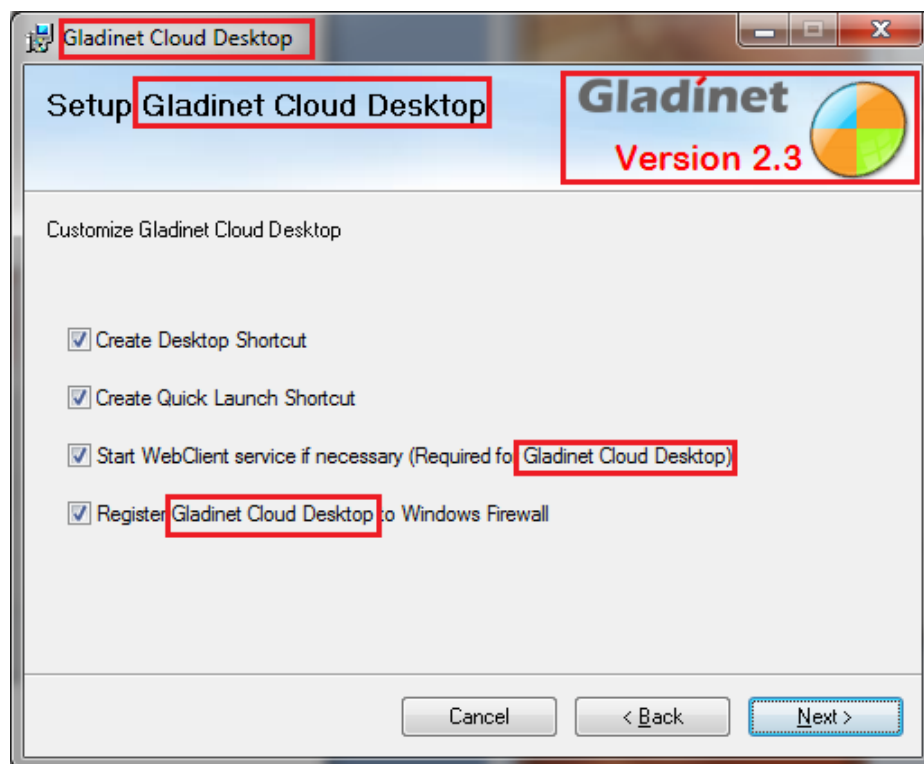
Gladinet Cloud Desktop

Setup Gladinet Cloud Desktop

Gladinet
Version 2.3

Customize Gladinet Cloud Desktop

Create Desktop Shortcut

Create Quick Launch Shortcut

Start WebClient service if necessary (Required fo Gladinet Cloud Desktop)

Register Gladinet Cloud Desktop to Windows Firewall

Cancel
< Back
Next >